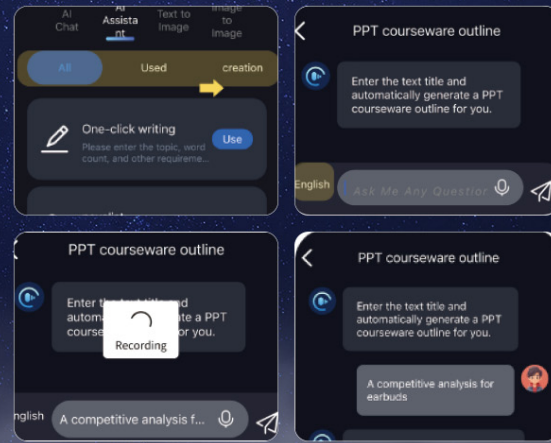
AI Chat

AI Assistant

Text to Image

Image to Image

All

Used

creation

One-click writing

Please enter the topic, word count, and other requireme...

Use

PPT courseware outline

Enter the text title and automatically generate a PPT courseware outline for you.

English

Ask Me Any Question

PPT courseware outline

Enter the text title and automa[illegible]ate a PPT course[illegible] for you.

Recording

English

A competitive analysis f...

PPT courseware outline

Enter the text title and automatically generate a PPT courseware outline for you.

A competitive analysis for earbuds